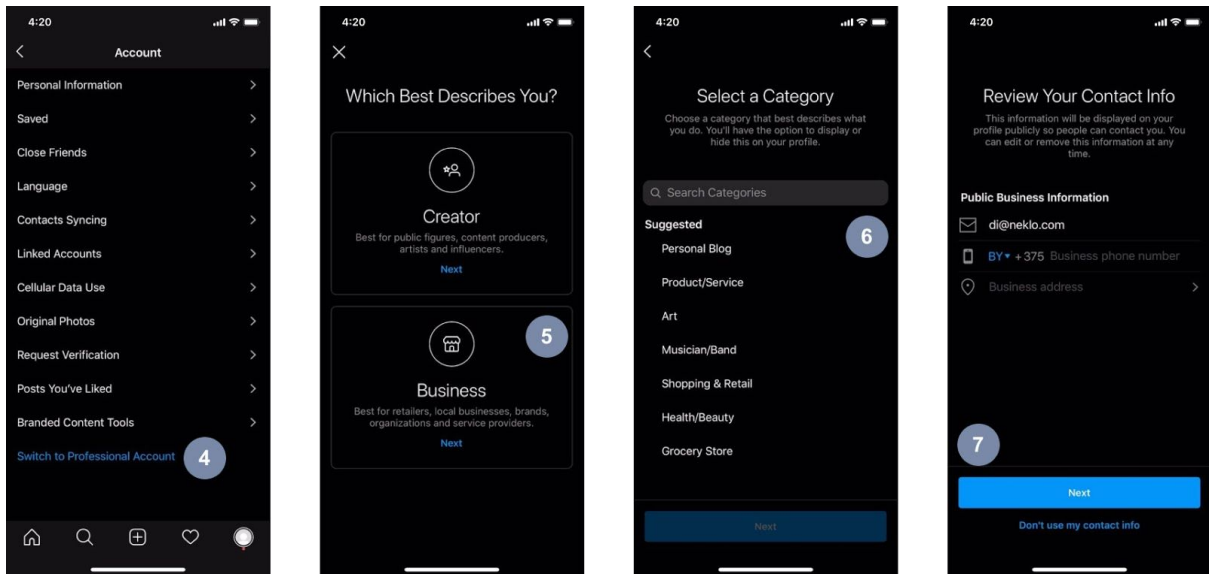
4:20

Account

Personal Information

Saved

Close Friends

Language

Contacts Syncing

Linked Accounts

Cellular Data Use

Original Photos

Request Verification

Posts You've Liked

Branded Content Tools

Switch to Professional Account

4

4:20

Which Best Describes You?

Creator

Best for public figures, content producers, artists and influencers.

Next

5

Business

Best for retailers, local businesses, brands, organizations and service providers.

Next

4:20

Select a Category

Choose a category that best describes what you do. You'll have the option to display or hide this on your profile.

Search Categories

Suggested

6

Personal Blog

Product/Service

Art

Musician/Band

Shopping & Retail

Health/Beauty

Grocery Store

Next

4:20

Review Your Contact Info

This information will be displayed on your profile publicly so people can contact you. You can edit or remove this information at any time.

Public Business Information

di@neklo.com

BY +375 Business phone number

Business address

7

Next

Don't use my contact info